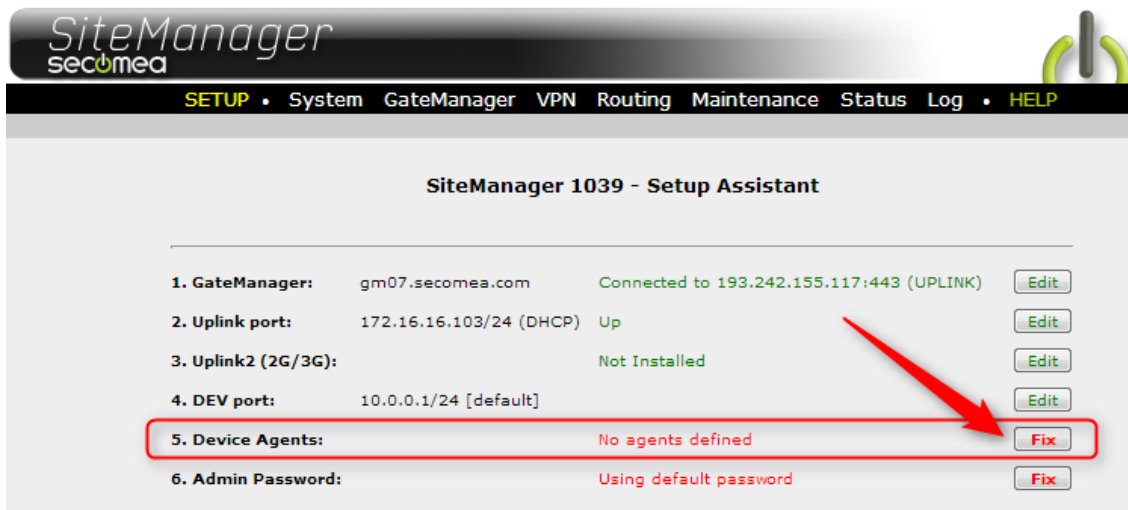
SiteManager
secomea

SETUP • System GateManager VPN Routing Maintenance Status Log • HELP

SiteManager 1039 - Setup Assistant

| | | | |
|---|---|---|---|
| 1. GateManager: | gm07.secomea.com | Connected to 193.242.155.117:443 (UPLINK) | Edit |
| 2. Uplink port: | 172.16.16.103/24 (DHCP) | Up | Edit |
| 3. Uplink2 (2G/3G): | | Not Installed | Edit |
| 4. DEV port: | 10.0.0.1/24 [default] | | Edit |
| 5. Device Agents: | | No agents defined | Fix |
| 6. Admin Password: | | Using default password | Fix |